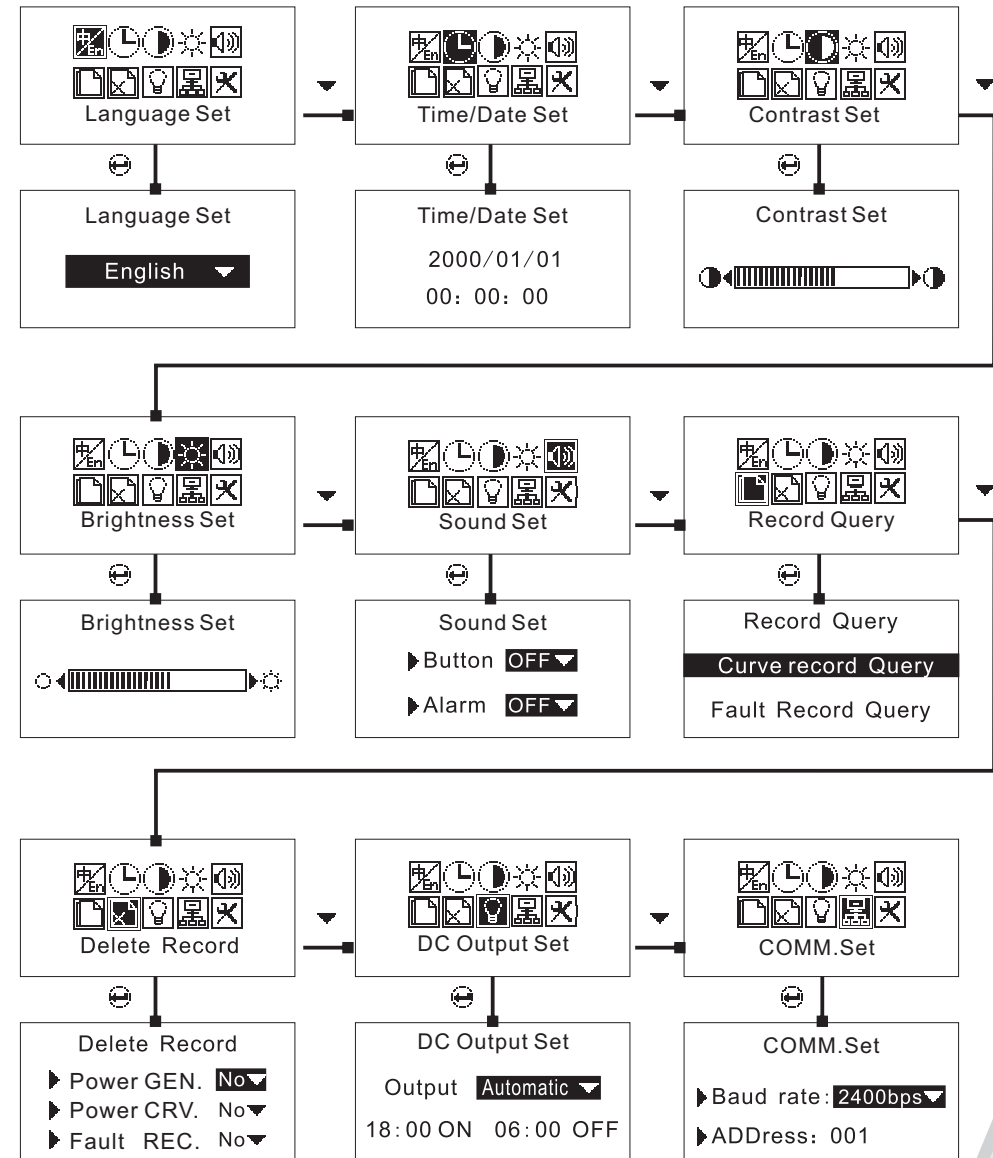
中 En
Language Set

中 En
Time/Date Set

中 En
Contrast Set

Language Set
English

Time/Date Set
2000/01/01
00：00：00

Contrast Set

中 En
Brightness Set

中 En
Sound Set

中 En
Record Query

Brightness Set

Sound Set
Button OFF
Alarm OFF

Record Query
Curve record Query
Fault Record Query

中 En
Delete Record

中 En
DC Output Set

中 En
COMM.Set

Delete Record
Power GEN. No
Power CRV. No
Fault REC. No

DC Output Set
Output Automatic
18:00 ON 06:00 OFF

COMM.Set
Baud rate: 2400bps
ADDress: 001